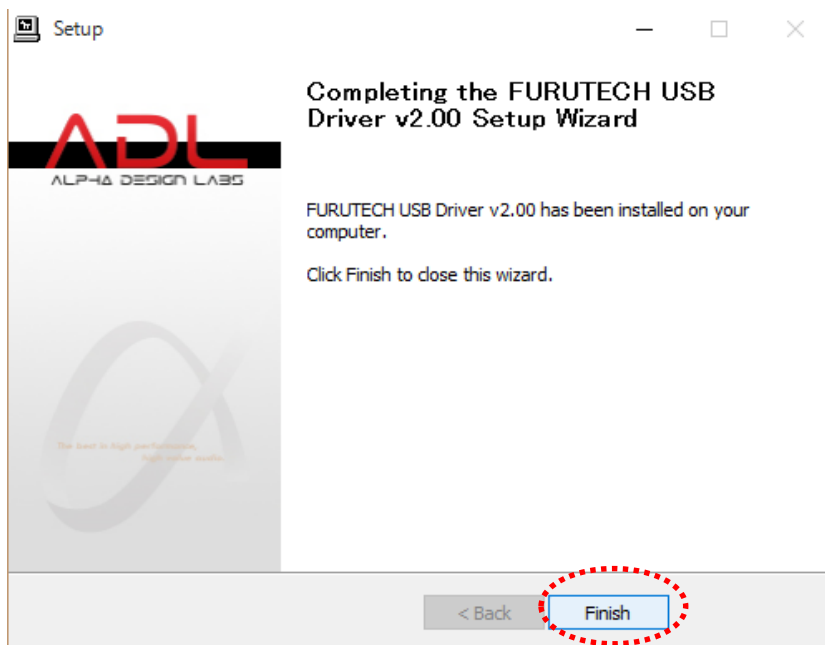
Setup

ADL
ALPHA DESIGN LABS

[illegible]

Completing the FURUTECH USB Driver v2.00 Setup Wizard

FURUTECH USB Driver v2.00 has been installed on your computer.

Click Finish to close this wizard.

< Back
Finish